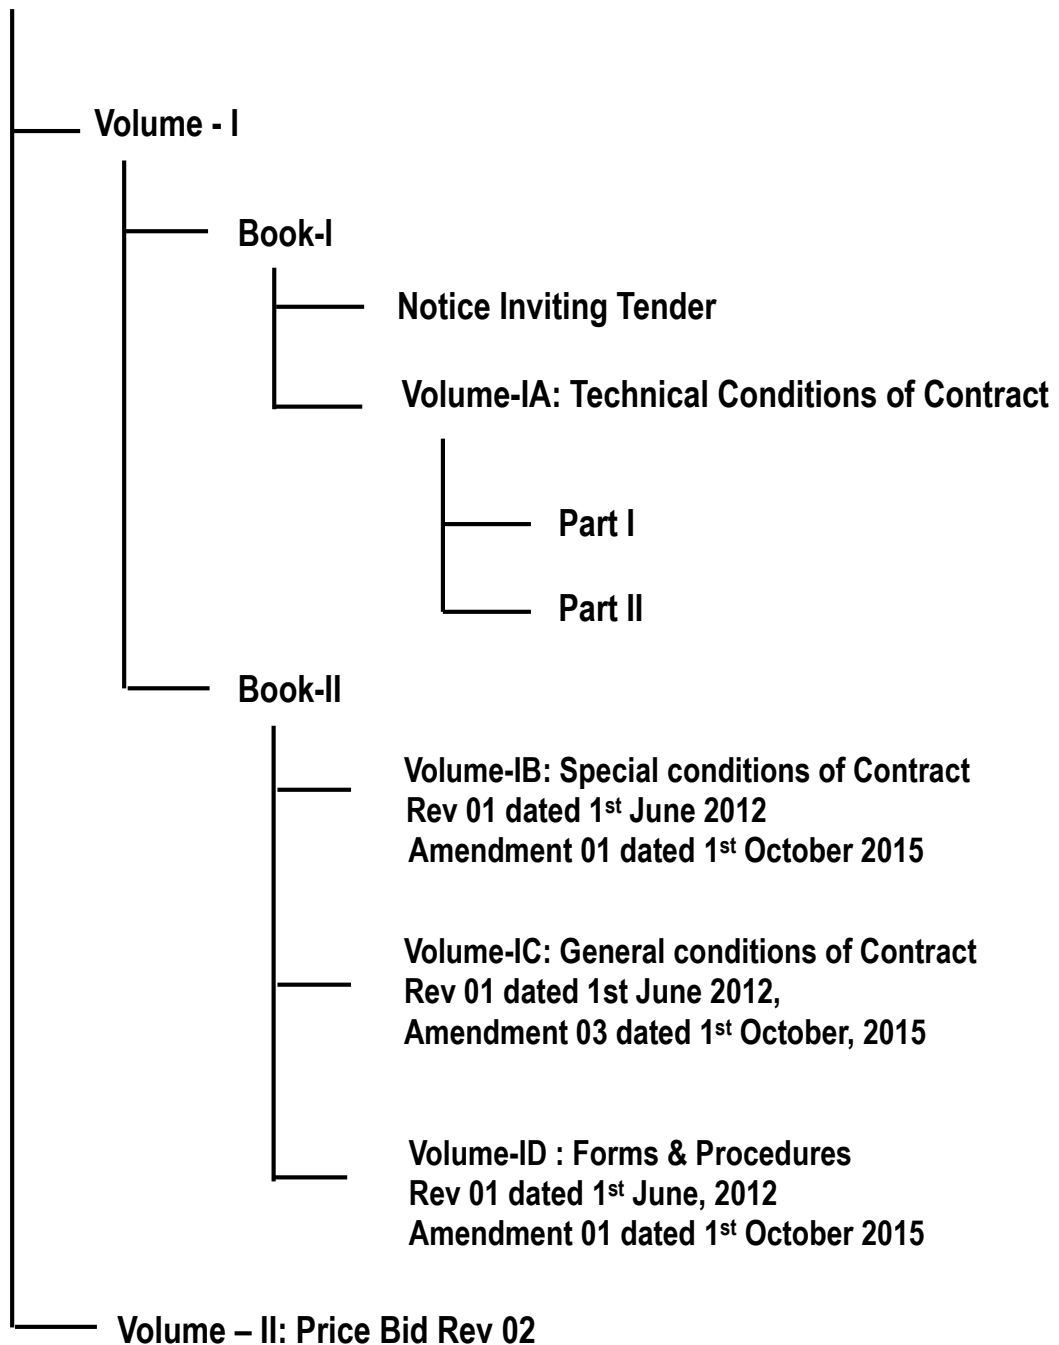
Volume - I

Book-I

Notice Inviting Tender

Volume-IA: Technical Conditions of Contract

Part I

Part II

Book-II

Volume-IB: Special conditions of Contract
Rev 01 dated 1$^{st}$ June 2012
Amendment 01 dated 1$^{st}$ October 2015

Volume-IC: General conditions of Contract
Rev 01 dated 1st June 2012,
Amendment 03 dated 1$^{st}$ October, 2015

Volume-ID : Forms & Procedures
Rev 01 dated 1$^{st}$ June, 2012
Amendment 01 dated 1$^{st}$ October 2015

Volume – II: Price Bid Rev 02